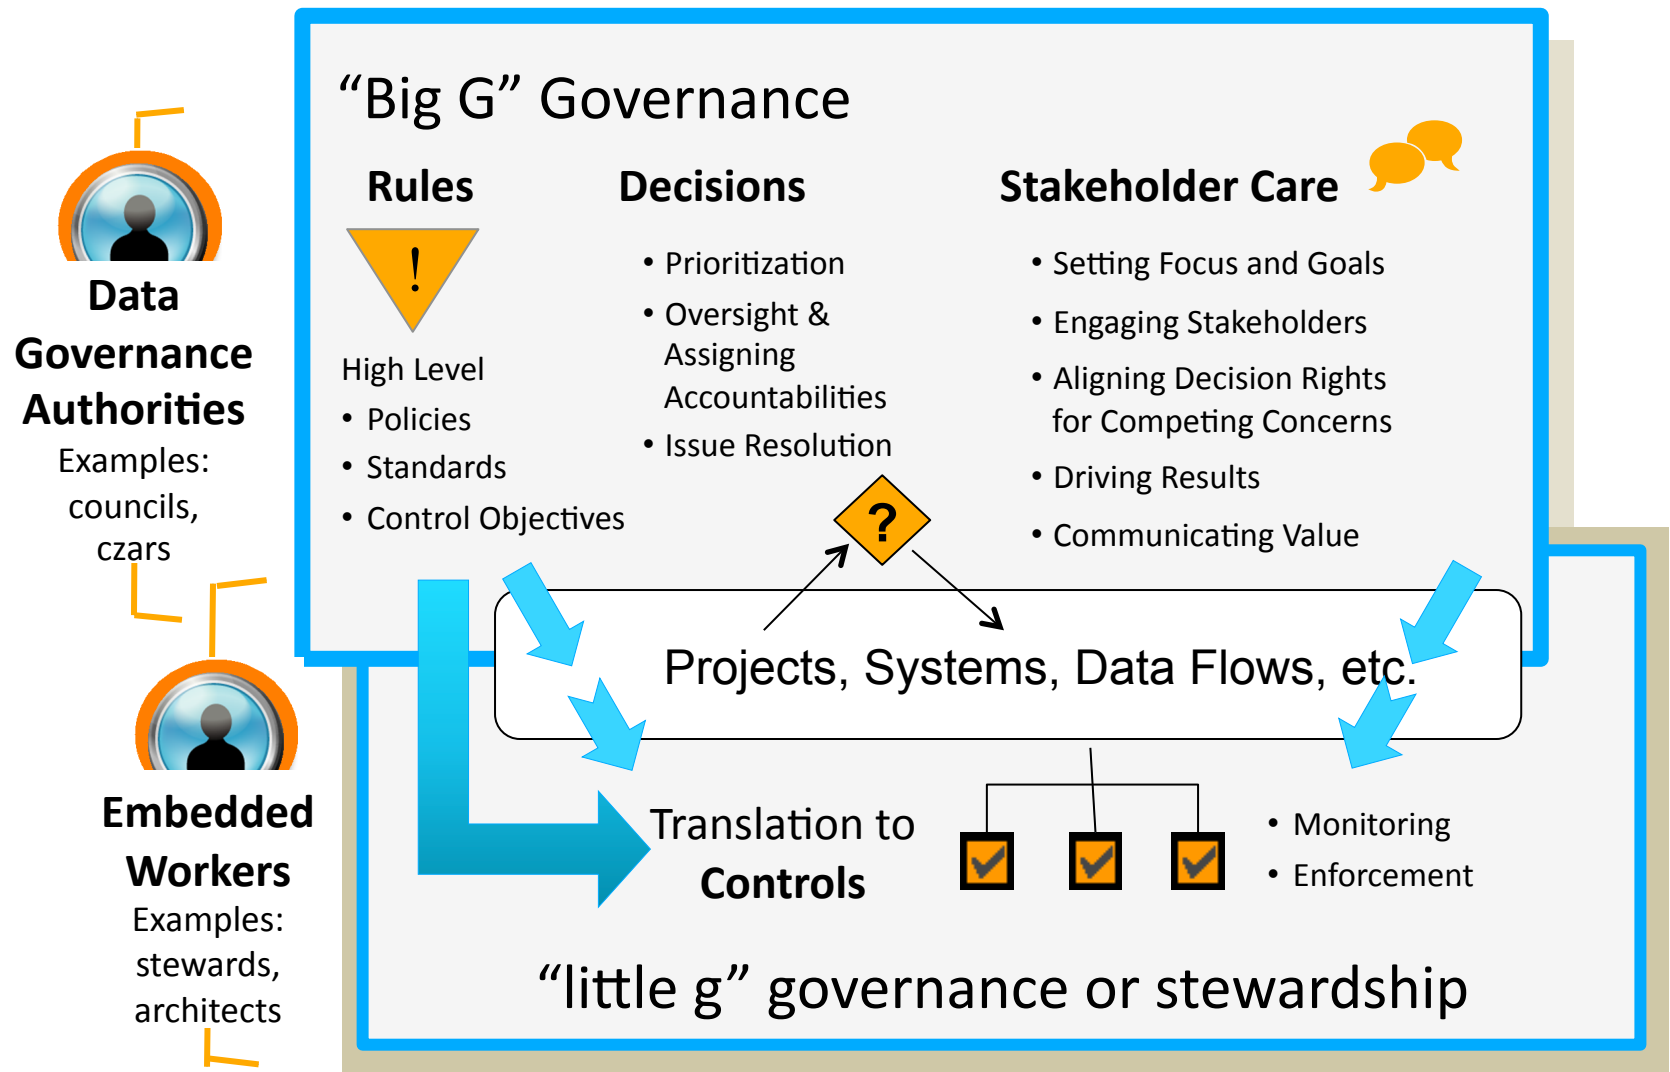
Data Governance Authorities
Examples: councils, czars

Embedded Workers
Examples: stewards, architects

“Big G” Governance

Rules

!

High Level
• Policies
• Standards
• Control Objectives

Decisions
• Prioritization
• Oversight & Assigning Accountabilities
• Issue Resolution

?

Stakeholder Care
• Setting Focus and Goals
• Engaging Stakeholders
• Aligning Decision Rights for Competing Concerns
• Driving Results
• Communicating Value

Projects, Systems, Data Flows, etc.

Translation to Controls

• Monitoring
• Enforcement

“little g” governance or stewardship